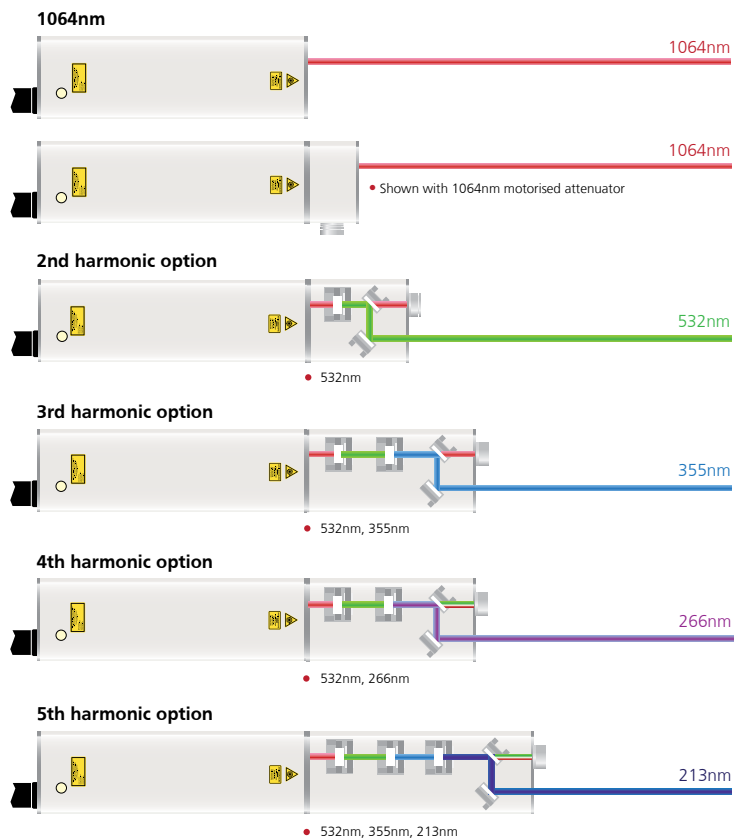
1064nm

1064nm

1064nm

• Shown with 1064nm motorised attenuator

2nd harmonic option

532nm

• 532nm

3rd harmonic option

355nm

• 532nm, 355nm

4th harmonic option

266nm

• 532nm, 266nm

5th harmonic option

213nm

• 532nm, 355nm, 213nm